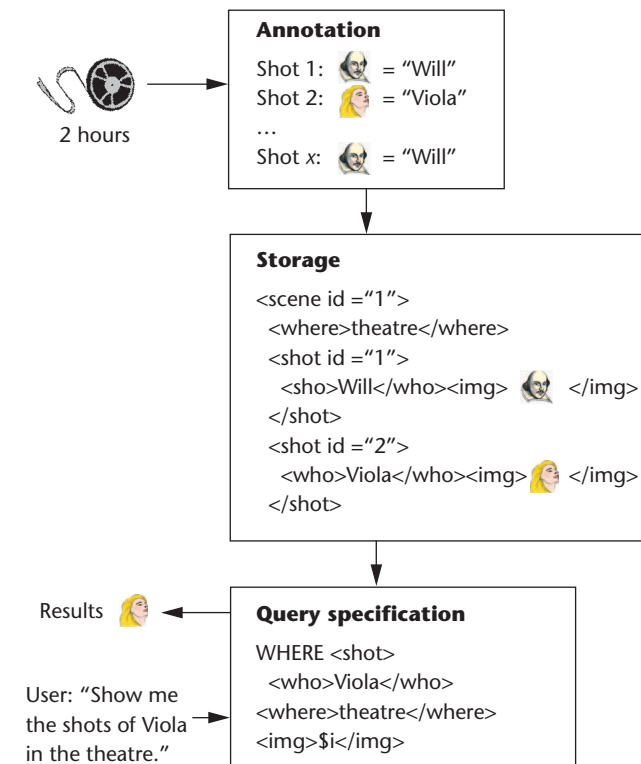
2 hours

**Annotation**
Shot 1: = “Will”
Shot 2: = “Viola”
…
Shot *x*: = “Will”

**Storage**
<scene id =“1”>
<where>theatre</where>
<shot id =“1”>
<sho>Will</who><img> </img>
</shot>
<shot id =“2”>
<who>Viola</who><img> </img>
</shot>

Results

**Query specification**
WHERE <shot>
<who>Viola</who>
<where>theatre</where>
<img>$i</img>

User: “Show me the shots of Viola in the theatre.”